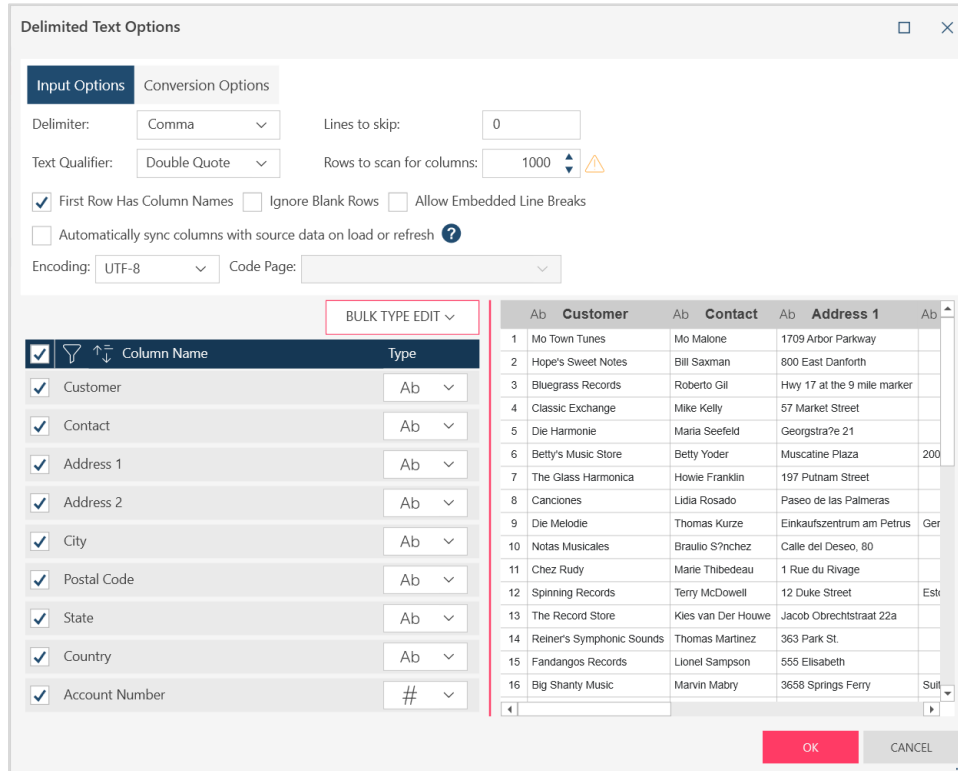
Delimited Text Options

Input Options | Conversion Options

Delimiter: Comma
Lines to skip: 0
Text Qualifier: Double Quote
Rows to scan for columns: 1000

First Row Has Column Names
Ignore Blank Rows
Allow Embedded Line Breaks
Automatically sync columns with source data on load or refresh

Encoding: UTF-8
Code Page:

BULK TYPE EDIT

| Column Name | Type |
|---|---|
| Customer | Ab |
| Contact | Ab |
| Address 1 | Ab |
| Address 2 | Ab |
| City | Ab |
| Postal Code | Ab |
| State | Ab |
| Country | Ab |
| Account Number | # |

| | Ab Customer | Ab Contact | Ab Address 1 | Ab |
|---|---|---|---|---|
| 1 | Mo Town Tunes | Mo Malone | 1709 Arbor Parkway | |
| 2 | Hope's Sweet Notes | Bill Saxman | 800 East Danforth | |
| 3 | Bluegrass Records | Roberto Gil | Hwy 17 at the 9 mile marker | |
| 4 | Classic Exchange | Mike Kelly | 57 Market Street | |
| 5 | Die Harmonie | Maria Seefeld | Georgstra?e 21 | |
| 6 | Betty's Music Store | Betty Yoder | Muscatine Plaza | 200 |
| 7 | The Glass Harmonica | Howie Franklin | 197 Putnam Street | |
| 8 | Canciones | Lidia Rosado | Paseo de las Palmeras | |
| 9 | Die Melodie | Thomas Kurze | Einkaufszentrum am Petrus | Ger |
| 10 | Notas Musicales | Braulio S?nchez | Calle del Deseo, 80 | |
| 11 | Chez Rudy | Marie Thibedeau | 1 Rue du Rivage | |
| 12 | Spinning Records | Terry McDowell | 12 Duke Street | Est |
| 13 | The Record Store | Kies van Der Houwe | Jacob Obrechtstraat 22a | |
| 14 | Reiner's Symphonic Sounds | Thomas Martinez | 363 Park St. | |
| 15 | Fandangos Records | Lionel Sampson | 555 Elisabeth | |
| 16 | Big Shanty Music | Marvin Mabry | 3658 Springs Ferry | Sui |

OK
CANCEL